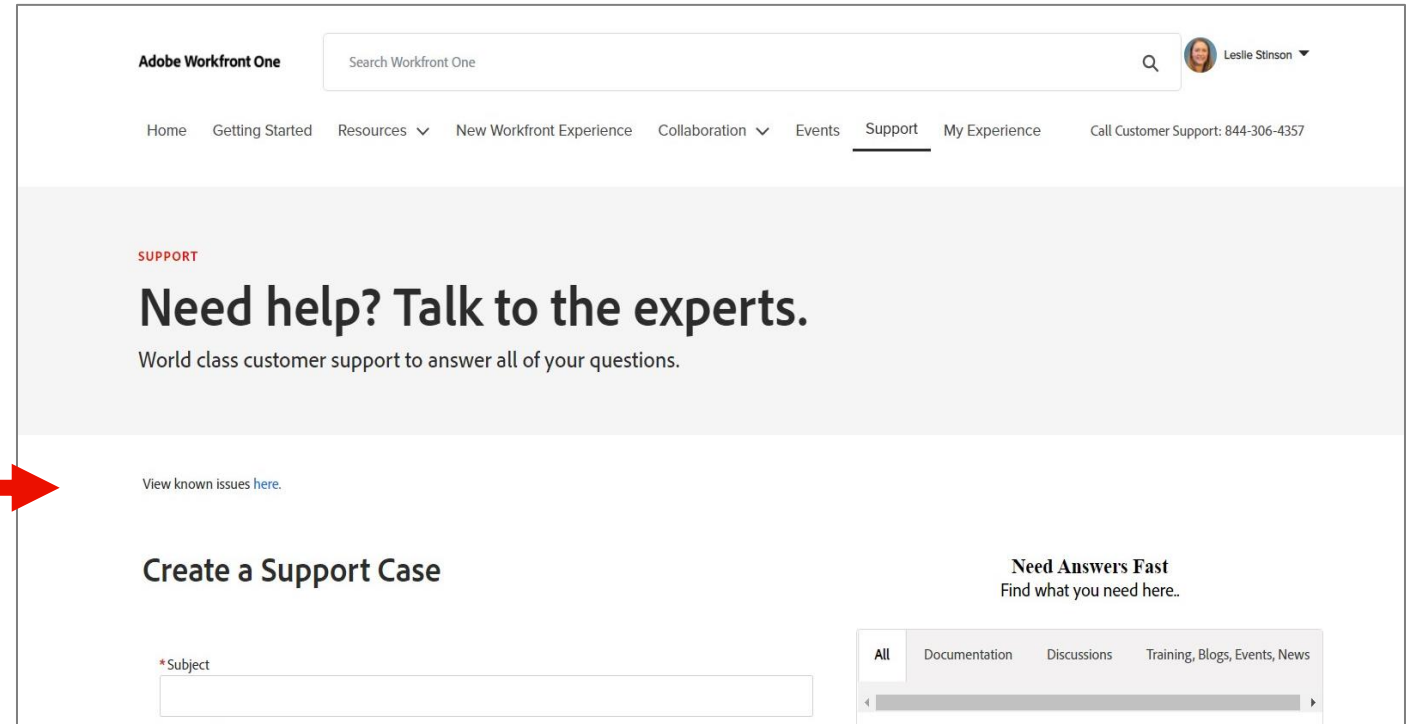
Adobe Workfront One

Search Workfront One

Leslie Stinson

Home Getting Started Resources New Workfront Experience Collaboration Events Support My Experience Call Customer Support: 844-306-4357

SUPPORT

Need help? Talk to the experts.

World class customer support to answer all of your questions.

View known issues here.

Create a Support Case

*Subject

Need Answers Fast
Find what you need here..

| All | Documentation | Discussions | Training, Blogs, Events, News |
|---|---|---|---|